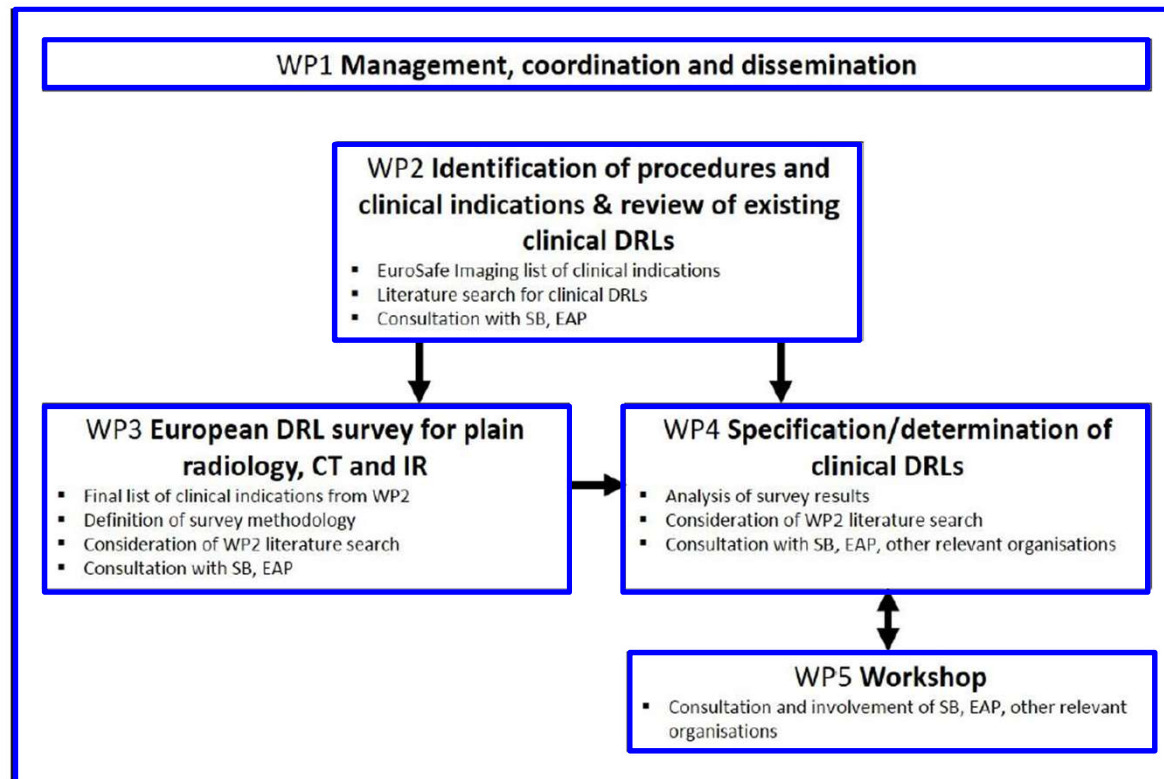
WP1 **Management, coordination and dissemination**

WP2 **Identification of procedures and clinical indications & review of existing clinical DRLs**

- EuroSafe Imaging list of clinical indications
- Literature search for clinical DRLs
- Consultation with SB, EAP

WP3 **European DRL survey for plain radiology, CT and IR**

- Final list of clinical indications from WP2
- Definition of survey methodology
- Consideration of WP2 literature search
- Consultation with SB, EAP

WP4 **Specification/determination of clinical DRLs**

- Analysis of survey results
- Consideration of WP2 literature search
- Consultation with SB, EAP, other relevant organisations

WP5 **Workshop**

- Consultation and involvement of SB, EAP, other relevant organisations